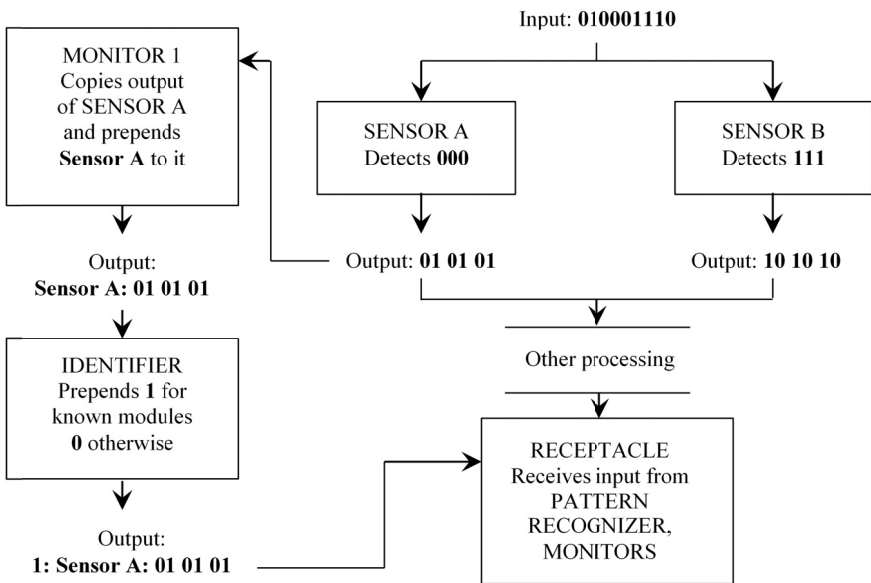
Input: **010001110**

MONITOR 1
Copies output of SENSOR A and prepends **Sensor A** to it

SENSOR A
Detects **000**

SENSOR B
Detects **111**

Output:
**Sensor A: 01 01 01**

Output: **01 01 01**

Output: **10 10 10**

IDENTIFIER
Prepends **1** for known modules
**0** otherwise

Other processing

RECEPTACLE
Receives input from PATTERN RECOGNIZER, MONITORS

Output:
**1: Sensor A: 01 01 01**